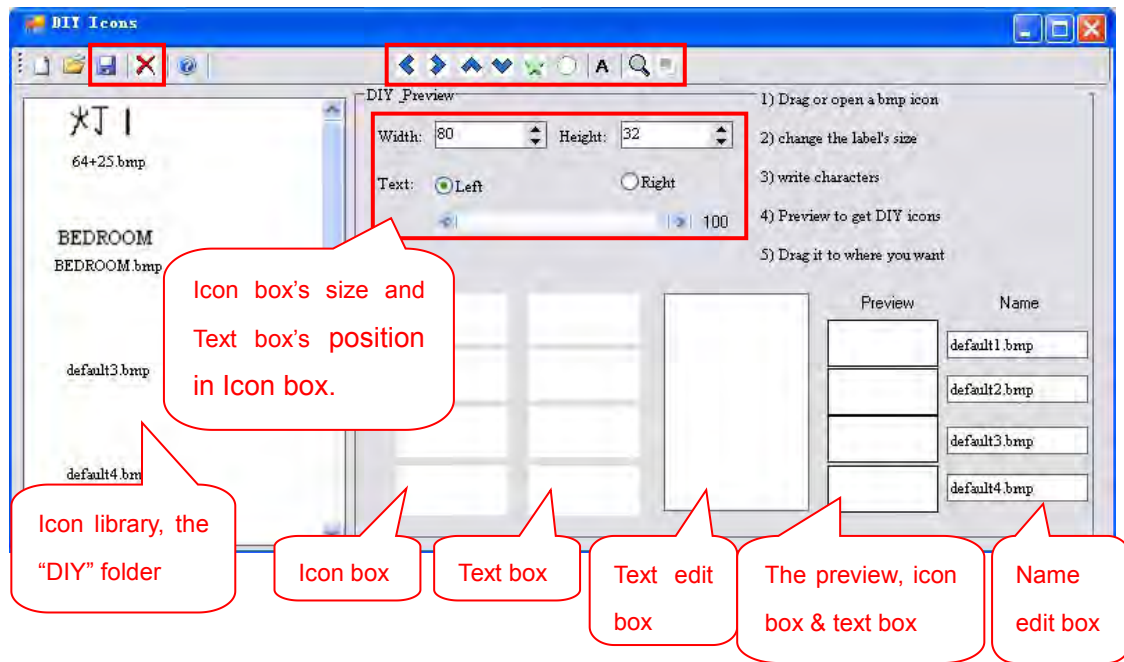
DIY Icons

灯 l

64+25.bmp

BEDROOM

BEDROOM.bmp

default3.bmp

default4.bmp

DIY_Preview

Width: 80 Height: 32

Text: Left Right

100

1) Drag or open a bmp icon

2) change the label's size

3) write characters

4) Preview to get DIY icons

5) Drag it to where you want

Preview

Name

default1.bmp

default2.bmp

default3.bmp

default4.bmp

Icon box's size and Text box's position in Icon box.

Icon library, the "DIY" folder

Icon box

Text box

Text edit box

The preview, icon box & text box

Name edit box